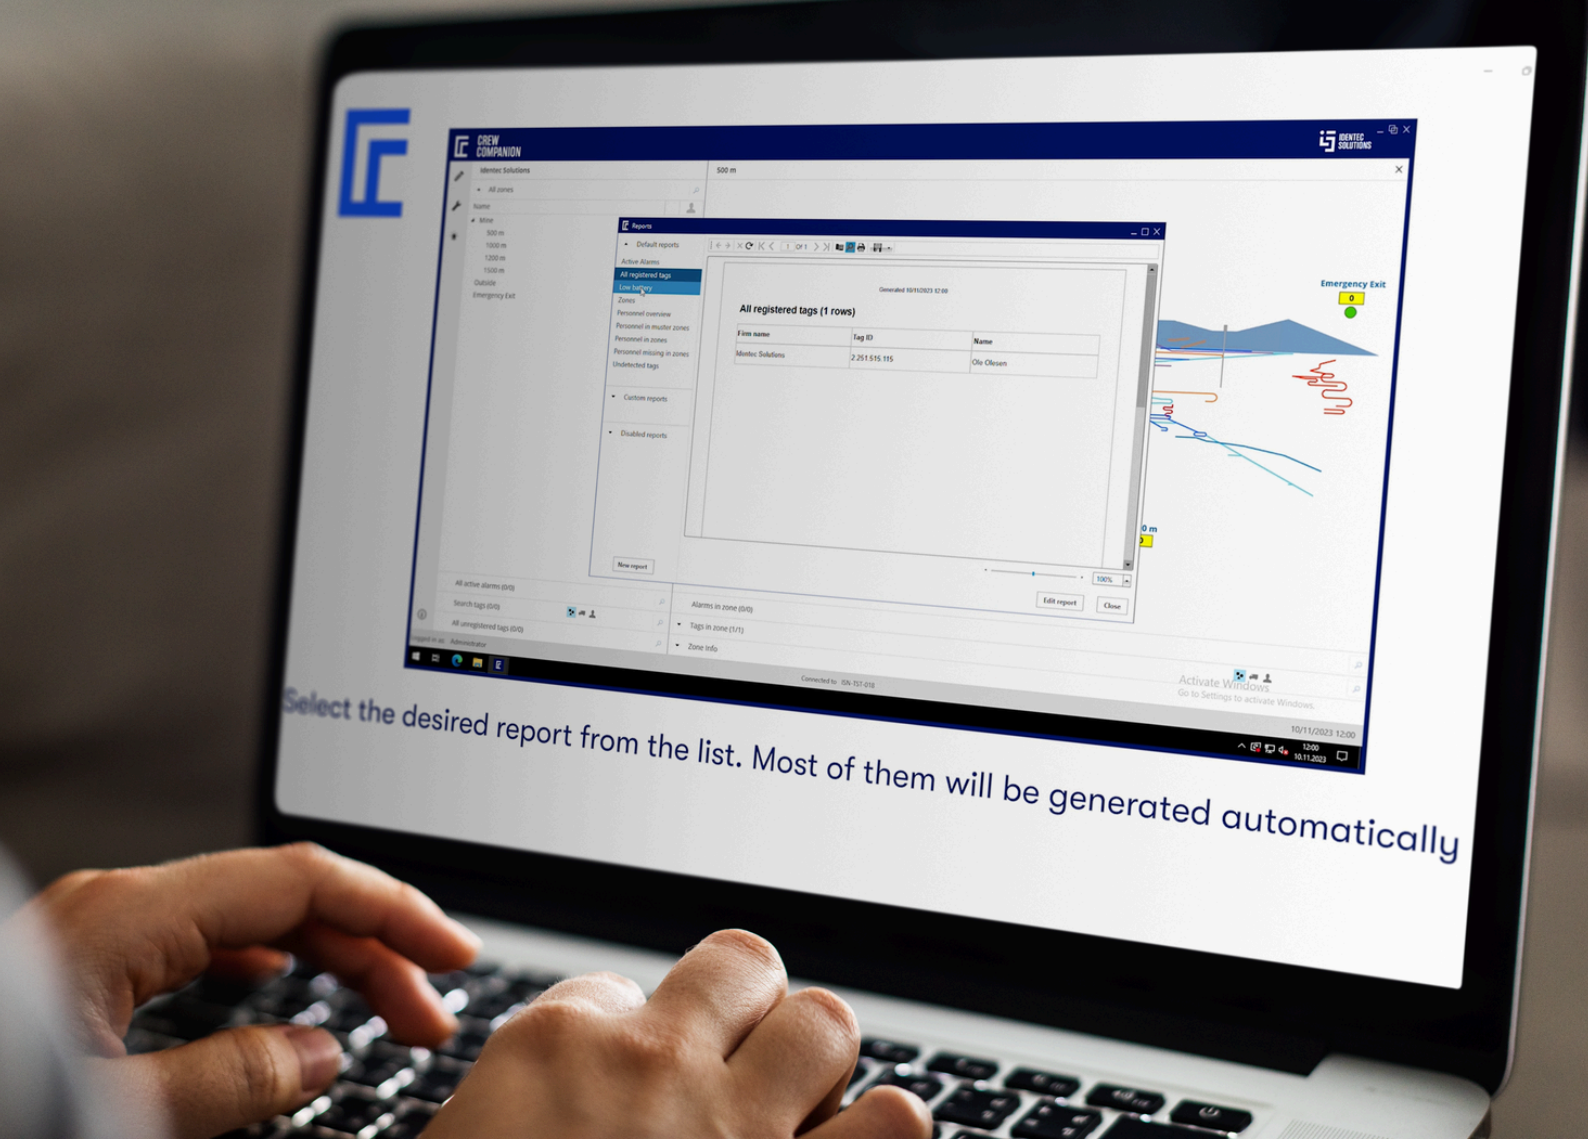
CREW COMPANION

IDENTEC SOLUTIONS

Identec Solutions

All zones

Name

Mine

500 m

1000 m

1200 m

1500 m

Outside

Emergency Exit

500 m

Reports

Default reports

Active Alarms

All registered tags

Low battery

Zones

Personnel overview

Personnel in muster zones

Personnel in zones

Personnel missing in zones

Undetected tags

Custom reports

Disabled reports

New report

1 of 1

Generated 10/11/2023 12:00

All registered tags (1 rows)

| Firm name | Tag ID | Name |
|---|---|---|
| Identec Solutions | 2.251.515.115 | Ole Olesen |

100%

Edit report

Close

Emergency Exit

0

0 m

All active alarms (0/0)

Search tags (0/0)

All unregistered tags (0/0)

Logged in as: Administrator

Alarms in zone (0/0)

Tags in zone (1/1)

Zone info

Connected to: ISN-TST-010

Activate Windows
Go to Settings to activate Windows.

10/11/2023 12:00

12:00
10.11.2023

Select the desired report from the list. Most of them will be generated automatically